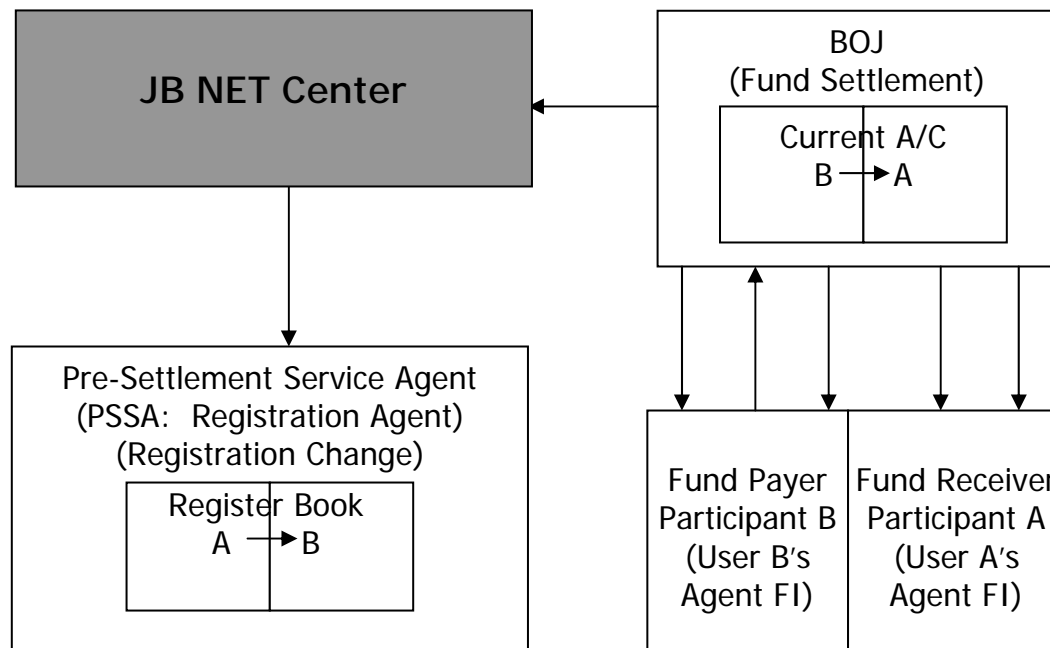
JB NET Center

BOJ
(Fund Settlement)

Current A/C
B → A

Pre-Settlement Service Agent
(PSSA: Registration Agent)
(Registration Change)

Register Book
A → B

Fund Payer
Participant B
(User B's
Agent FI)

Fund Receiver
Participant A
(User A's
Agent FI)